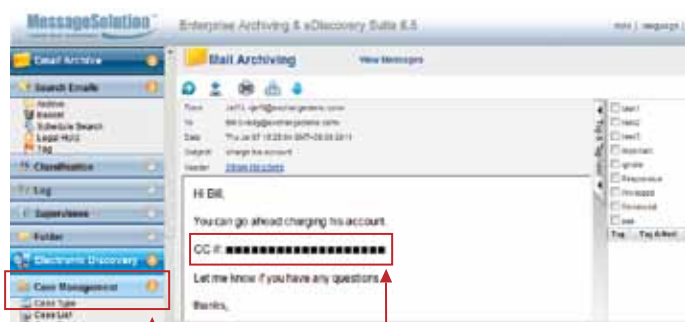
MessageSolution

Enterprise Archiving & eDiscovery Suite 6.5

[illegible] | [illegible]

Email Archive

Search Emails

Archive
Monitor
Schedule Search
Legal Hold
Tag

Classification

Log

Supervision

Folder

Electronic Discovery

Case Management

Case Type
Case List

Mail Archiving

View Messages

From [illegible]
To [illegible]
Date Thu Jul 07 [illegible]
Subject charge his account
Header Show Headers

Hi Bill,

You can go ahead charging his account.

CC #: ■■■■■■■■■■■■■■■■■■■■

Let me know if you have any questions.

thanks,

Tag Manager

test1
test2
test3
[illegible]
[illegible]
Responsive
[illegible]
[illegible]
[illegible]

Tag | Tag Action